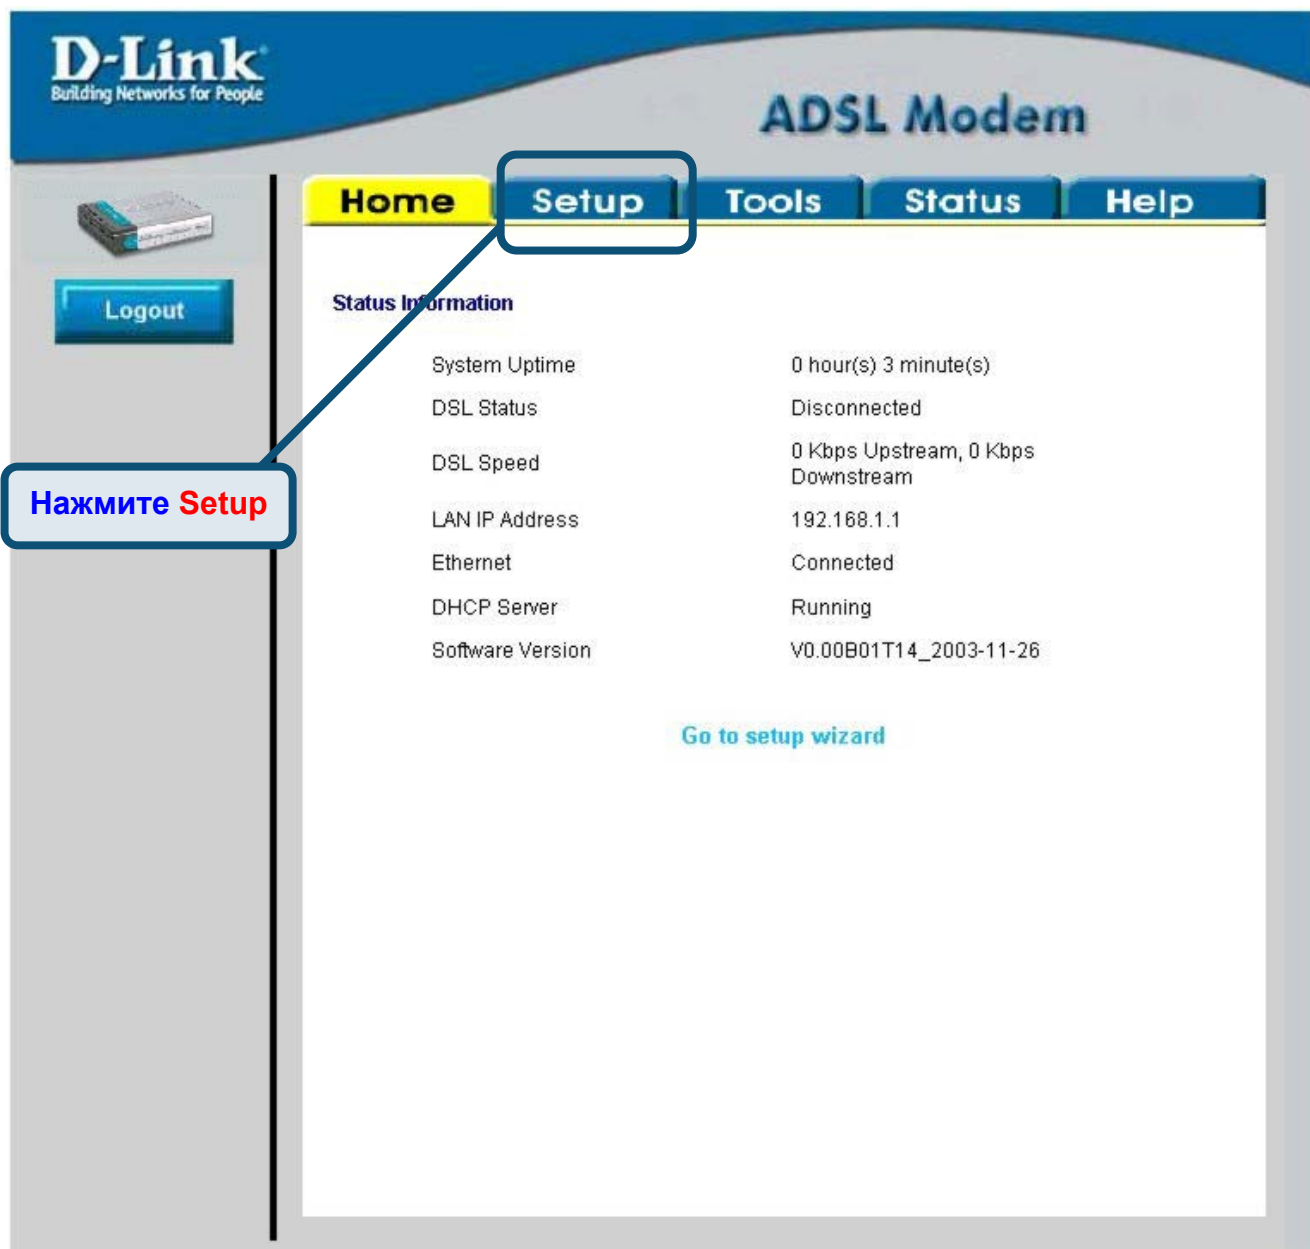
D-Link
Building Networks for People

ADSL Modem

Home | Setup | Tools | Status | Help

Logout

Нажмите Setup

Status Information

| | |
|---|---|
| System Uptime | 0 hour(s) 3 minute(s) |
| DSL Status | Disconnected |
| DSL Speed | 0 Kbps Upstream, 0 Kbps Downstream |
| LAN IP Address | 192.168.1.1 |
| Ethernet | Connected |
| DHCP Server | Running |
| Software Version | V0.00B01T14_2003-11-26 |

Go to setup wizard